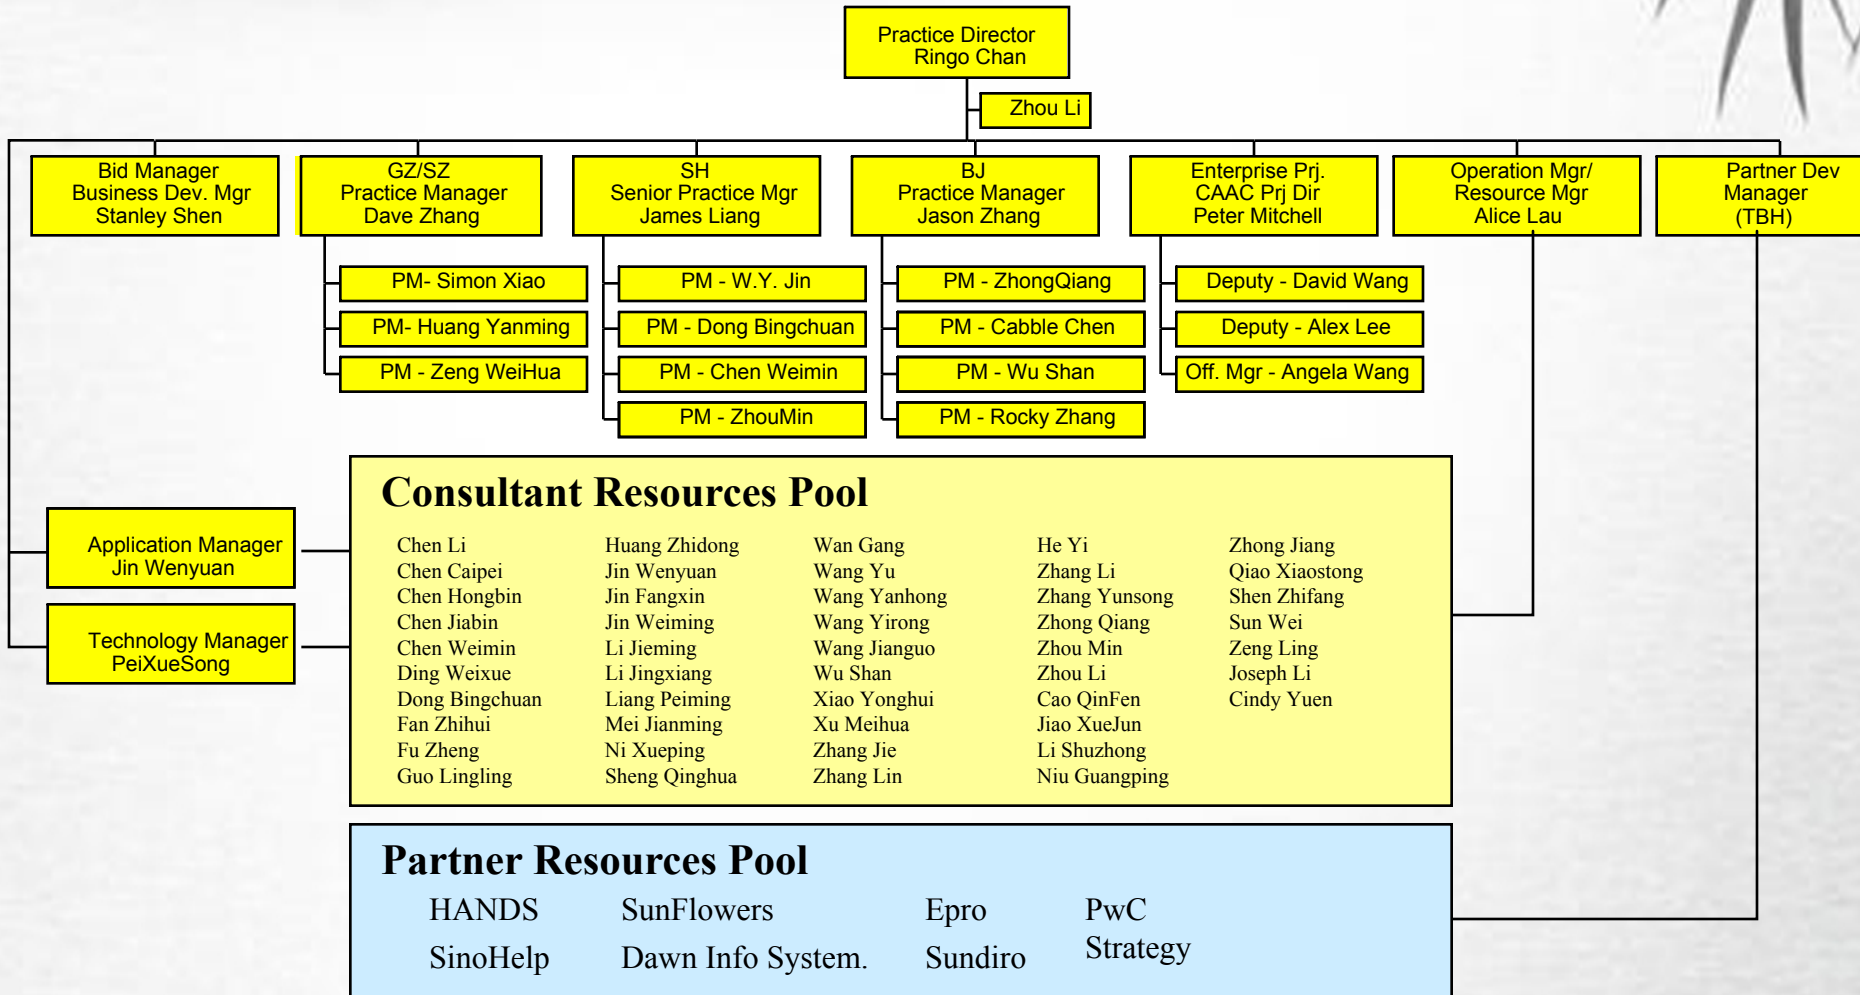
Practice Director
Ringo Chan

Zhou Li

Bid Manager
Business Dev. Mgr
Stanley Shen

GZ/SZ
Practice Manager
Dave Zhang

SH
Senior Practice Mgr
James Liang

BJ
Practice Manager
Jason Zhang

Enterprise Prj.
CAAC Prj Dir
Peter Mitchell

Operation Mgr/
Resource Mgr
Alice Lau

Partner Dev
Manager
(TBH)

PM- Simon Xiao
PM- Huang Yanming
PM - Zeng WeiHua

PM - W.Y. Jin
PM - Dong Bingchuan
PM - Chen Weimin
PM - ZhouMin

PM - ZhongQiang
PM - Cabble Chen
PM - Wu Shan
PM - Rocky Zhang

Deputy - David Wang
Deputy - Alex Lee
Off. Mgr - Angela Wang

Application Manager
Jin Wenyuan

Technology Manager
PeiXueSong

Consultant Resources Pool

Chen Li
Chen Caipei
Chen Hongbin
Chen Jiabin
Chen Weimin
Ding Weixue
Dong Bingchuan
Fan Zhihui
Fu Zheng
Guo Lingling

Huang Zhidong
Jin Wenyuan
Jin Fangxin
Jin Weiming
Li Jieming
Li Jingxiang
Liang Peiming
Mei Jianming
Ni Xueping
Sheng Qinghua

Wan Gang
Wang Yu
Wang Yanhong
Wang Yirong
Wang Jianguo
Wu Shan
Xiao Yonghui
Xu Meihua
Zhang Jie
Zhang Lin

He Yi
Zhang Li
Zhang Yunsong
Zhong Qiang
Zhou Min
Zhou Li
Cao QinFen
Jiao XueJun
Li Shuzhong
Niu Guangping

Zhong Jiang
Qiao Xiaostong
Shen Zhifang
Sun Wei
Zeng Ling
Joseph Li
Cindy Yuen

Partner Resources Pool

HANDS
SinoHelp

SunFlowers
Dawn Info System.

Epro
Sundiro

PwC
Strategy